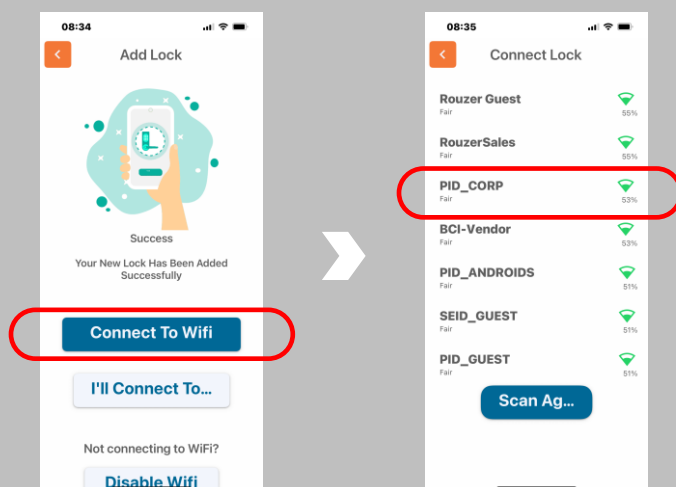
08:34

Add Lock

Success

Your New Lock Has Been Added Successfully

Connect To Wifi

I'll Connect To...

Not connecting to WiFi?

Disable Wifi

08:35

Connect Lock

Rouzer Guest
Fair
55%

RouzerSales
Fair
55%

PID_CORP
Fair
53%

BCI-Vendor
Fair
53%

PID_ANDROIDS
Fair
51%

SEID_GUEST
Fair
51%

PID_GUEST
Fair
51%

Scan Ag...